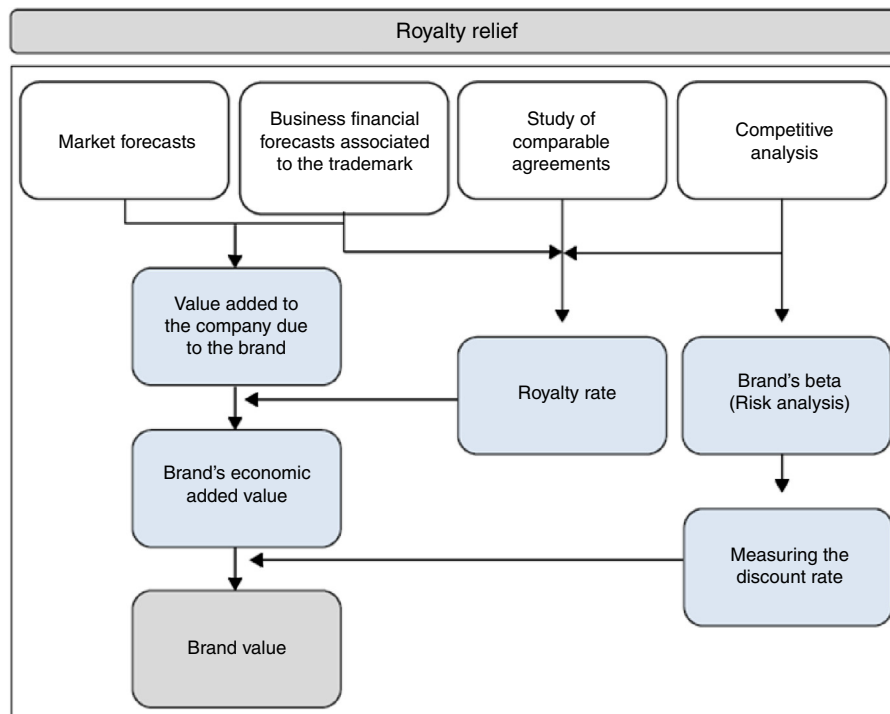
Royalty relief

Market forecasts

Business financial forecasts associated to the trademark

Study of comparable agreements

Competitive analysis

Value added to the company due to the brand

Royalty rate

Brand's beta (Risk analysis)

Brand's economic added value

Measuring the discount rate

Brand value